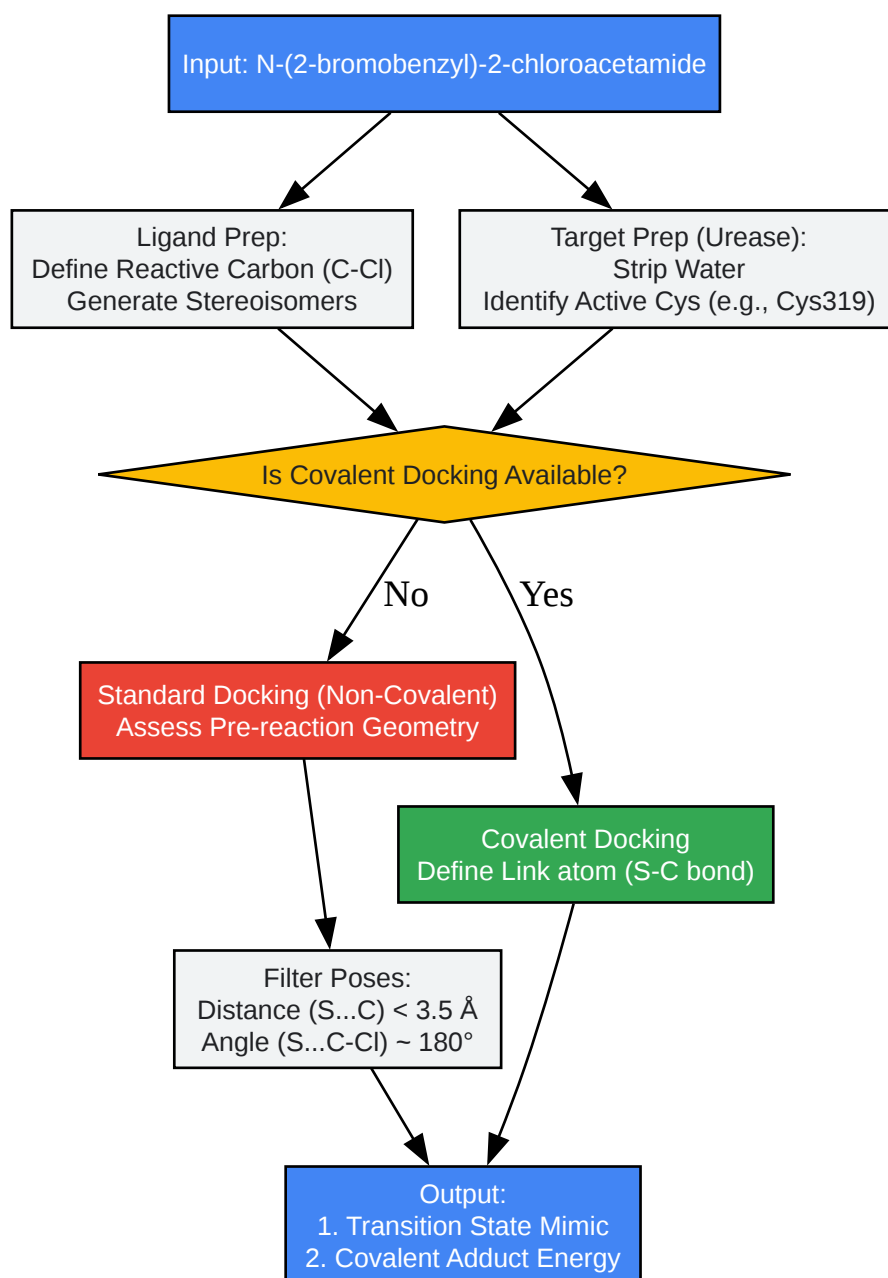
Input: N-(2-bromobenzyl)-2-chloroacetamide

Ligand Prep:
Define Reactive Carbon (C-Cl)
Generate Stereoisomers

Target Prep (Urease):
Strip Water
Identify Active Cys (e.g., Cys319)

Is Covalent Docking Available?

No

Yes

Standard Docking (Non-Covalent)
Assess Pre-reaction Geometry

Covalent Docking
Define Link atom (S-C bond)

Filter Poses:
Distance (S...C) < 3.5 Å
Angle (S...C-Cl) ~ 180°

Output:
1. Transition State Mimic
2. Covalent Adduct Energy